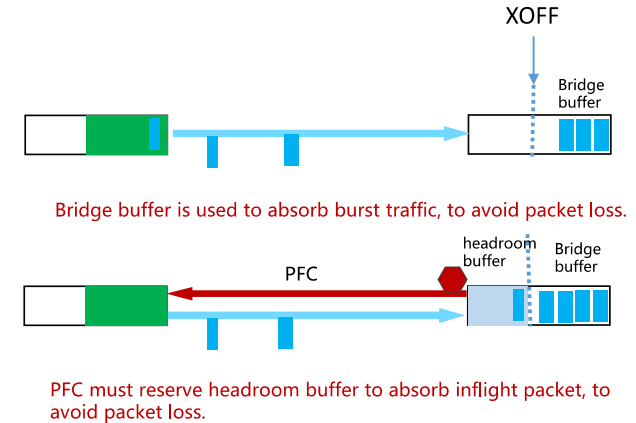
XOFF

Bridge buffer

Bridge buffer is used to absorb burst traffic, to avoid packet loss.

headroom buffer

Bridge buffer

PFC

PFC must reserve headroom buffer to absorb inflight packet, to avoid packet loss.